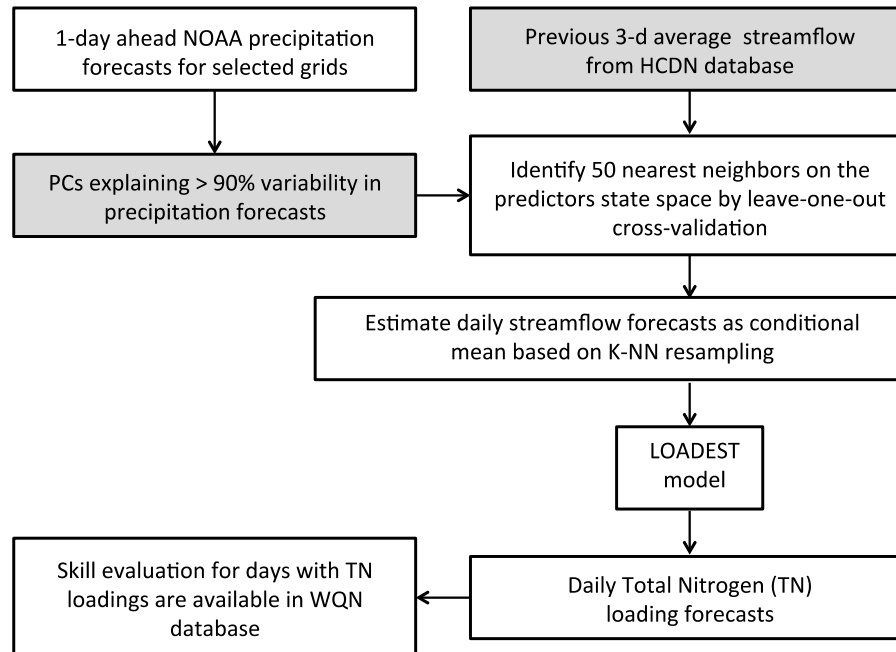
1-day ahead NOAA precipitation forecasts for selected grids

Previous 3-d average streamflow from HCDN database

PCs explaining > 90% variability in precipitation forecasts

Identify 50 nearest neighbors on the predictors state space by leave-one-out cross-validation

Estimate daily streamflow forecasts as conditional mean based on K-NN resampling

LOADEST model

Daily Total Nitrogen (TN) loading forecasts

Skill evaluation for days with TN loadings are available in WQN database